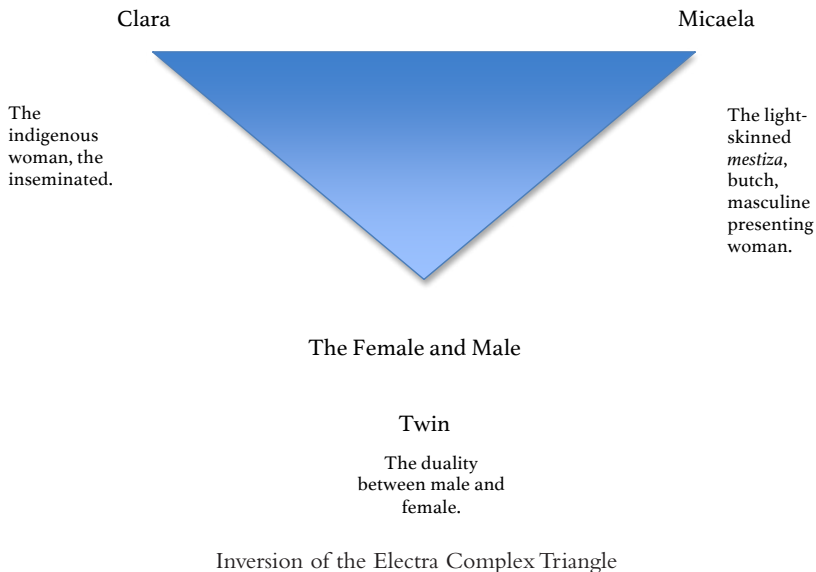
Clara

Micaela

The indigenous woman, the inseminated.

The light-skinned *mestiza*, butch, masculine presenting woman.

The Female and Male

Twin

The duality between male and female.

Inversion of the Electra Complex Triangle